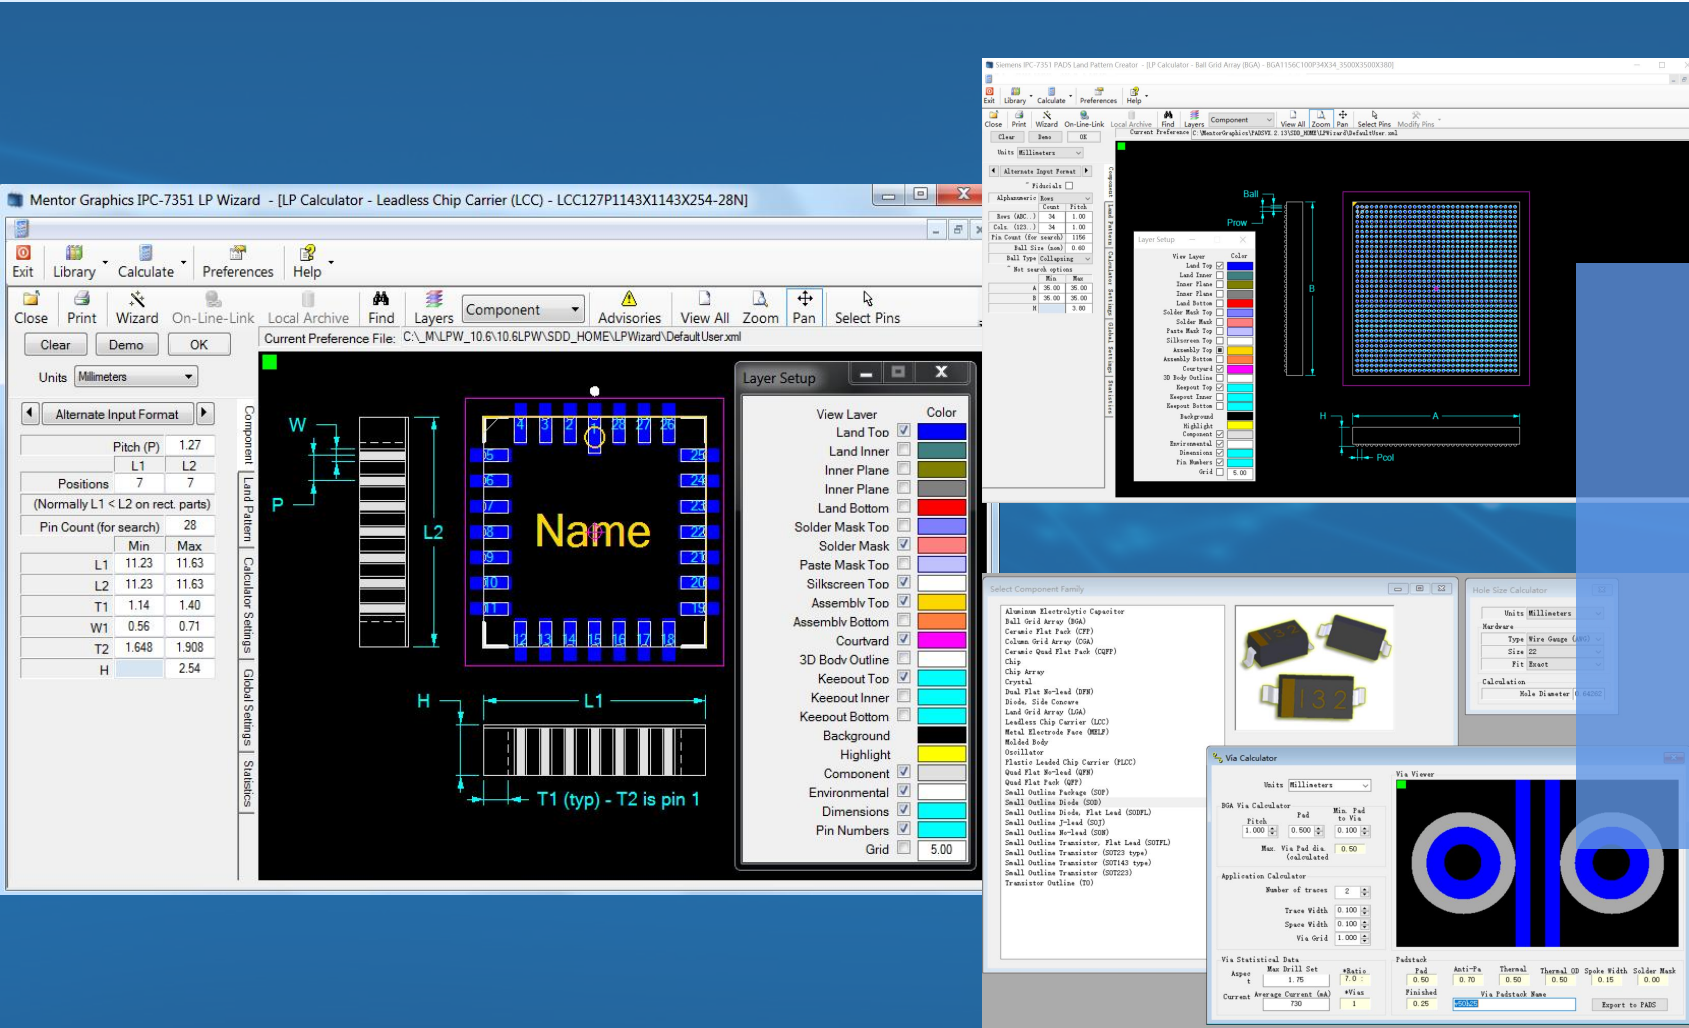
Mentor Graphics IPC-7351 LP Wizard - [LP Calculator - Leadless Chip Carrier (LCC) - LCC127P1143X1143X254-28N]

Exit Library Calculate Preferences Help

Close Print Wizard On-Line-Link Local Archive Find Layers Component Advisories View All Zoom Pan Select Pins

Clear Demo OK

Current Preference File: C:\_M\LPW_10.6\10.6LPW\SDD_HOME\LPWizard\DefaultUser.xml

Units Millimeters

Alternate Input Format

| | | |
|---|---|---|
| Pitch (P) | 1.27 | |
| | L1 | L2 |
| Positions | 7 | 7 |
| (Normally L1 < L2 on rect. parts) | | |
| Pin Count (for search) | 28 | |
| | Min | Max |
| L1 | 11.23 | 11.63 |
| L2 | 11.23 | 11.63 |
| T1 | 1.14 | 1.40 |
| W1 | 0.56 | 0.71 |
| T2 | 1.648 | 1.908 |
| H | | 2.54 |

Component Land Pattern Calculator Settings Global Settings Statistics

W P L2 H L1 T1 (typ) - T2 is pin 1

4 3 2 1 28 27 26 5 25 6 24 7 23 8 22 9 21 10 20 11 19 12 13 14 15 16 17 18

Name

Layer Setup

| View Layer | | Color |
|---|---|---|
| Land Top | ☑ | |
| Land Inner | ☐ | |
| Inner Plane | ☐ | |
| Inner Plane | ☐ | |
| Land Bottom | ☐ | |
| Solder Mask Top | ☐ | |
| Solder Mask | ☑ | |
| Paste Mask Top | ☐ | |
| Silkscreen Top | ☑ | |
| Assembly Top | ☑ | |
| Assembly Bottom | ☐ | |
| Courtyard | ☑ | |
| 3D Body Outline | ☐ | |
| Keepout Top | ☑ | |
| Keepout Inner | ☐ | |
| Keepout Bottom | ☐ | |
| Background | | |
| Highlight | | |
| Component | ☑ | |
| Environmental | ☑ | |
| Dimensions | ☑ | |
| Pin Numbers | ☑ | |
| Grid | ☐ | 5.00 |

Siemens IPC-7351 PADS Land Pattern Creator - [LP Calculator - Ball Grid Array (BGA) - BGA1156C100P34X34_3500X3500X380]

Ball Prow B H A Pool

Select Component Family

Aluminum Electrolytic Capacitor
Ball Grid Array (BGA)
Ceramic Flat Pack (CFP)
Column Grid Array (CGA)
Ceramic Quad Flat Pack (CQFP)
Chip
Chip Array
Crystal
Dual Flat No-lead (DFN)
Diode, Side Concave
Land Grid Array (LGA)
Leadless Chip Carrier (LCC)
Metal Electrode Face (MELF)
Molded Body
Oscillator
Plastic Leaded Chip Carrier (PLCC)
Quad Flat No-lead (QFN)
Quad Flat Pack (QFP)
Small Outline Package (SOP)
Small Outline Diode (SOD)
Small Outline Diode, Flat Lead (SODFL)
Small Outline J-lead (SOJ)
Small Outline No-lead (SON)
Small Outline Transistor, Flat Lead (SOTFL)
Small Outline Transistor (SOT23 type)
Small Outline Transistor (SOT143 type)
Small Outline Transistor (SOT223)
Transistor Outline (TO)

Hole Size Calculator
Units Millimeters
Hardware
Type Wire Gauge (AWG)
Size 22
Fit Exact
Calculation
Hole Diameter 0.64262

Via Calculator
Units Millimeters
Via Viewer
BGA Via Calculator
Pitch 1.000 Pad 0.500 Min. Pad to Via 0.100
Max. Via Pad dia. (calculated) 0.50
Application Calculator
Number of traces 2
Trace Width 0.100
Space Width 0.100
Via Grid 1.000
Via Statistical Data
Aspect Max Drill Set 1.75 Ratio 7.0
Current Average Current (mA) 730 Vias 1
Padstack
Pad 0.50 Anti-Pa 0.70 Thermal 0.50 Thermal OD 0.50 Spoke Width 0.15 Solder Mask 0.00
Finished 0.25 Via Padstack Name
Export to PADS